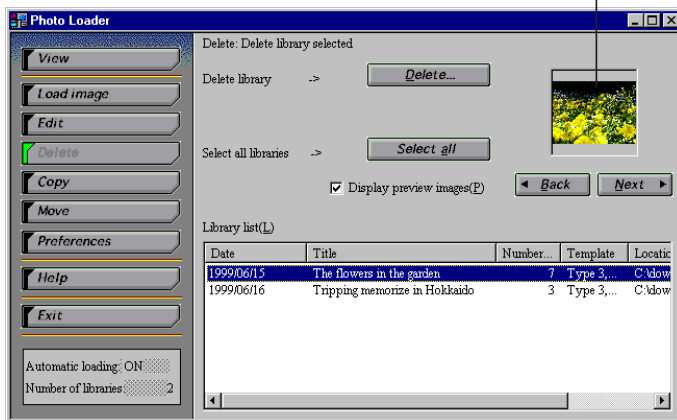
Photo Loader

View
Load image
Edit
Delete
Copy
Move
Preferences
Help
Exit

Automatic loading: ON
Number of libraries: 2

Delete: Delete library selected

Delete library ->
Delete...

Select all libraries ->
Select all

Display preview images(P)

Back
Next

Library list(L)

| Date | Title | Number... | Template | Locatio |
|---|---|---|---|---|
| 1999/06/15 | The flowers in the garden | 7 | Type 3,... | C:\dow |
| 1999/06/16 | Tripping memorize in Hokkaido | 3 | Type 3,... | C:\dow |